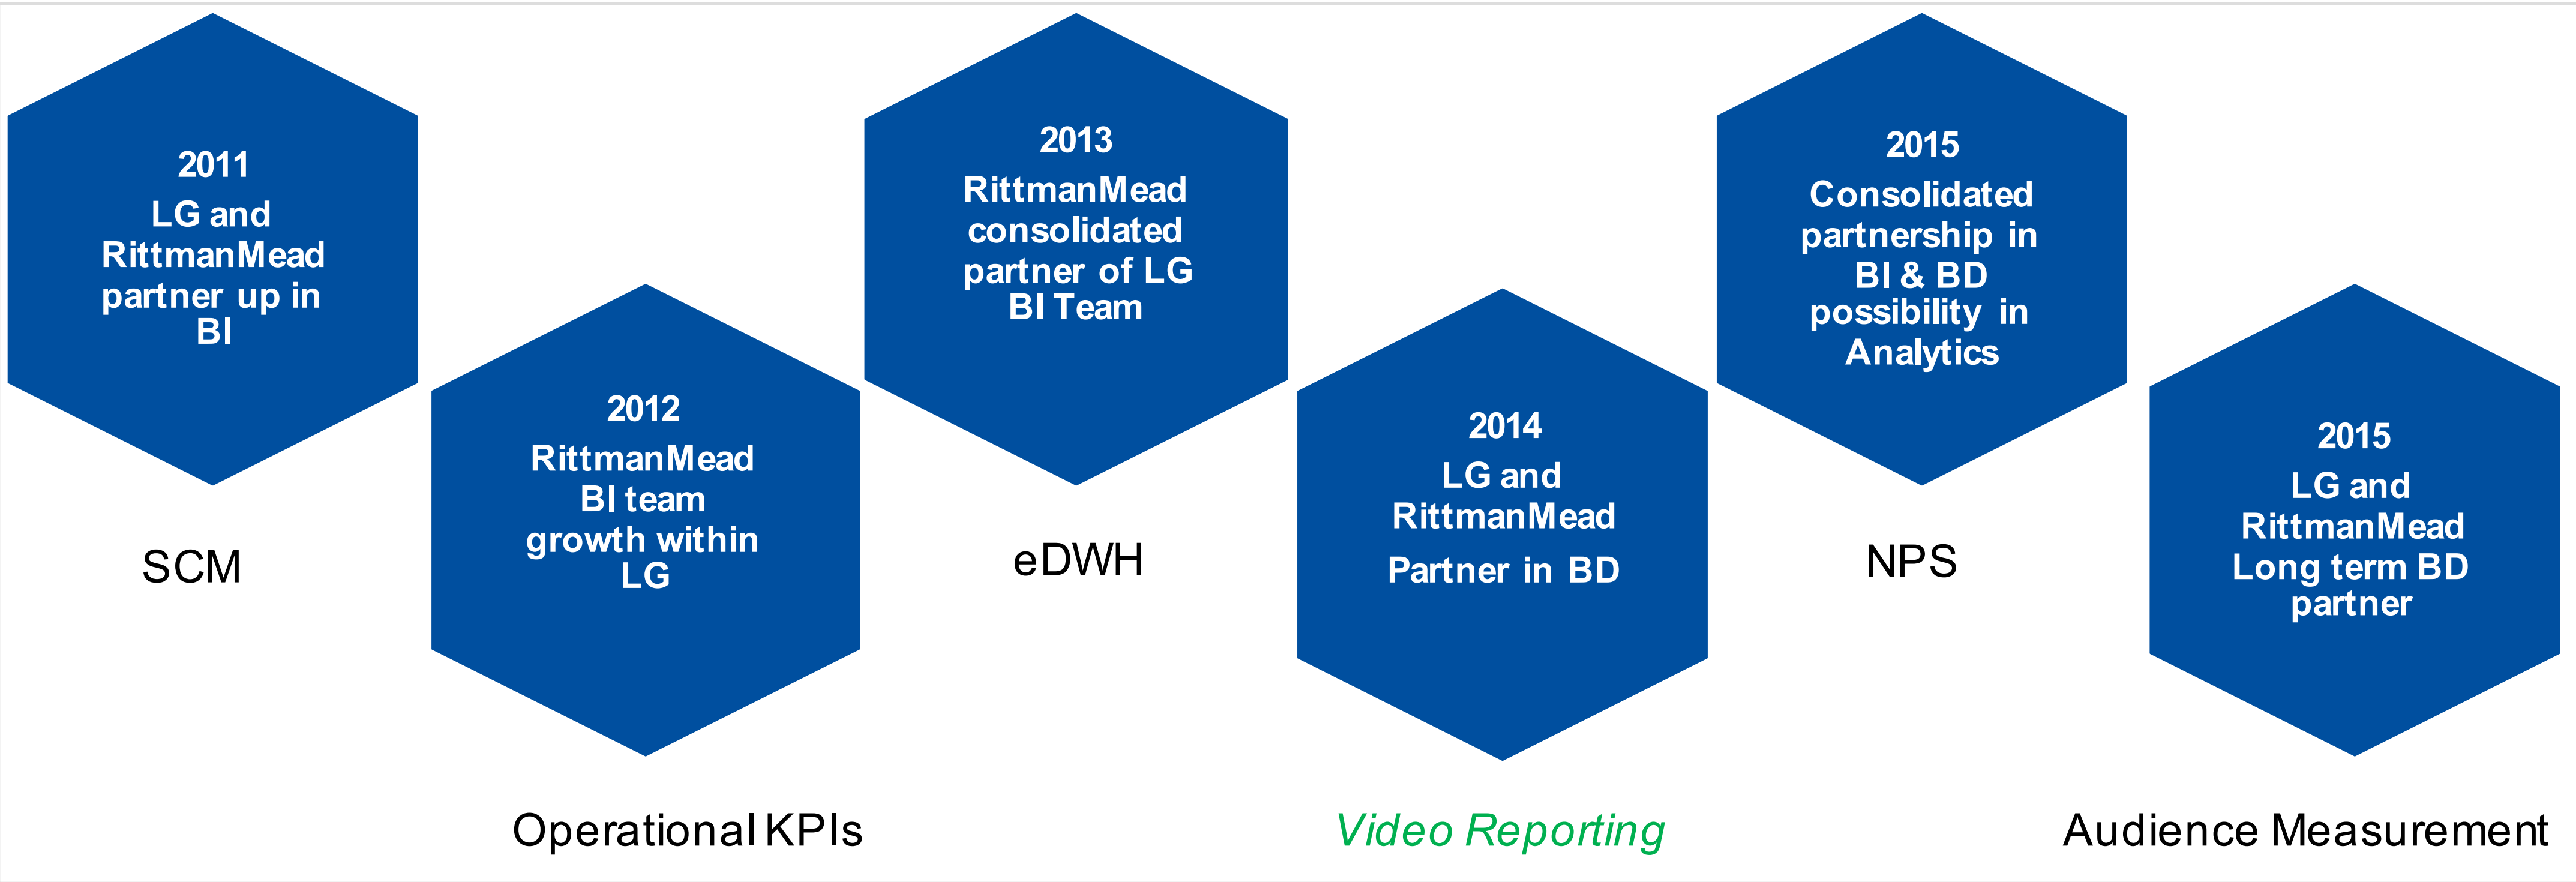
2011
LG and RittmanMead partner up in BI

SCM

2012
RittmanMead BI team growth within LG

Operational KPIs

2013
RittmanMead consolidated partner of LG BI Team

eDWH

2014
LG and RittmanMead
Partner in BD

Video Reporting

2015
Consolidated partnership in BI & BD possibility in Analytics

NPS

2015
LG and RittmanMead Long term BD partner

Audience Measurement